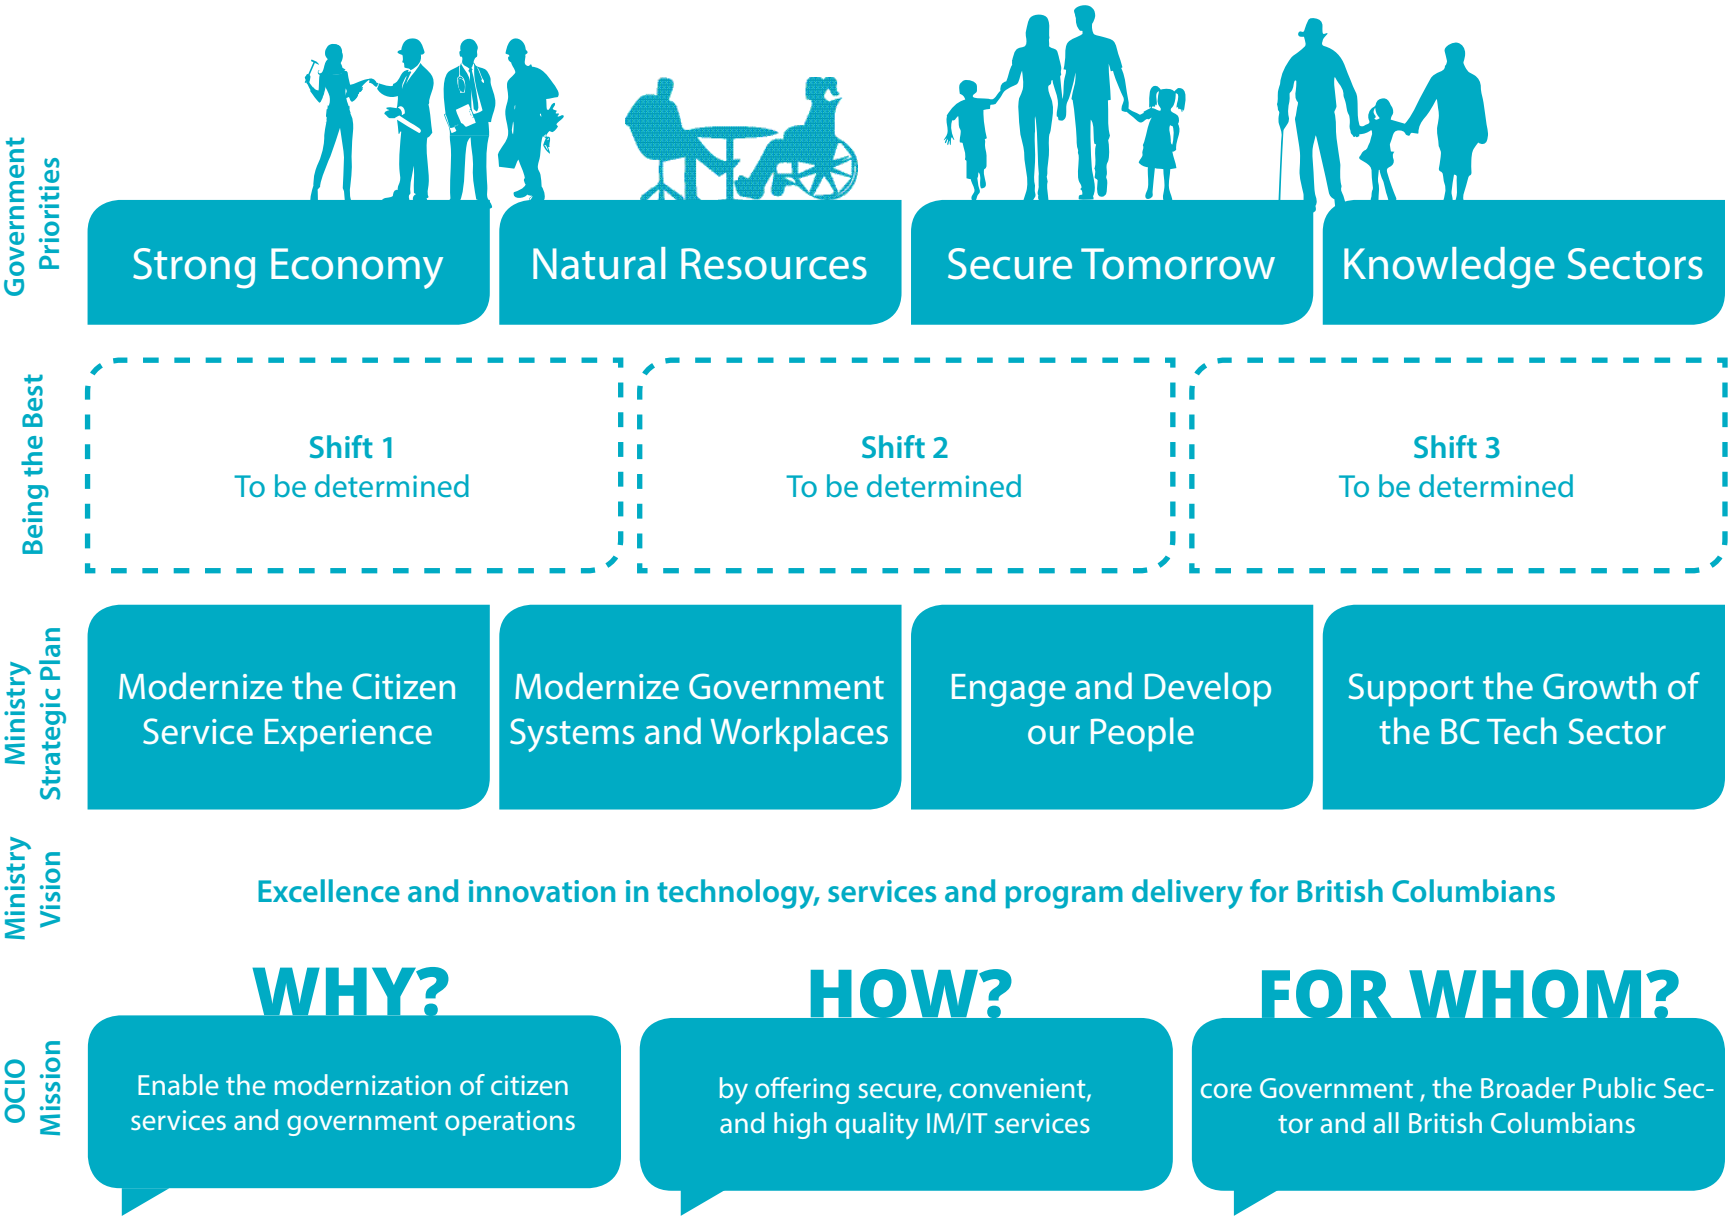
Government Priorities

Strong Economy

Natural Resources

Secure Tomorrow

Knowledge Sectors

Being the Best

Shift 1
To be determined

Shift 2
To be determined

Shift 3
To be determined

Ministry Strategic Plan

Modernize the Citizen Service Experience

Modernize Government Systems and Workplaces

Engage and Develop our People

Support the Growth of the BC Tech Sector

Ministry Vision

Excellence and innovation in technology, services and program delivery for British Columbians

OCIO Mission

WHY?

Enable the modernization of citizen services and government operations

HOW?

by offering secure, convenient, and high quality IM/IT services

FOR WHOM?

core Government , the Broader Public Sector and all British Columbians